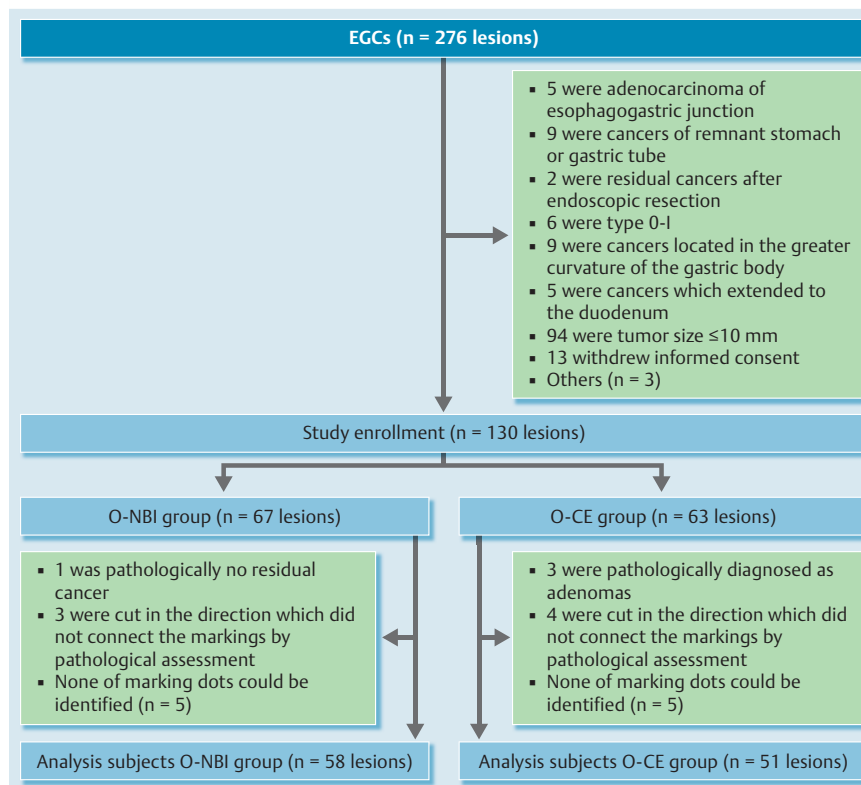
EGCs (n = 276 lesions)

- 5 were adenocarcinoma of esophagogastric junction
- 9 were cancers of remnant stomach or gastric tube
- 2 were residual cancers after endoscopic resection
- 6 were type 0-I
- 9 were cancers located in the greater curvature of the gastric body
- 5 were cancers which extended to the duodenum
- 94 were tumor size ≤10 mm
- 13 withdrew informed consent
- Others (n = 3)

Study enrollment (n = 130 lesions)

O-NBI group (n = 67 lesions)

O-CE group (n = 63 lesions)

- 1 was pathologically no residual cancer
- 3 were cut in the direction which did not connect the markings by pathological assessment
- None of marking dots could be identified (n = 5)

- 3 were pathologically diagnosed as adenomas
- 4 were cut in the direction which did not connect the markings by pathological assessment
- None of marking dots could be identified (n = 5)

Analysis subjects O-NBI group (n = 58 lesions)

Analysis subjects O-CE group (n = 51 lesions)